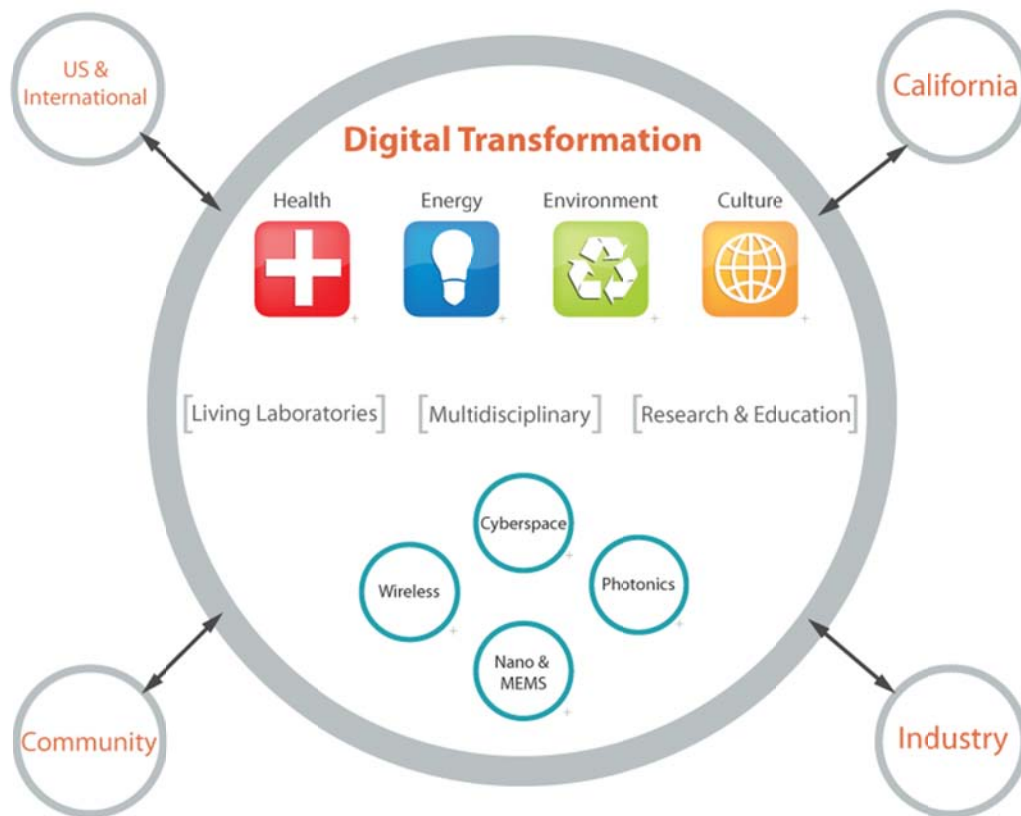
US & International

California

Digital Transformation

Health

Energy

Environment

Culture

[Living Laboratories]

[Multidisciplinary]

[Research & Education]

Cyberspace

Wireless

Photonics

Nano & MEMS

Community

Industry